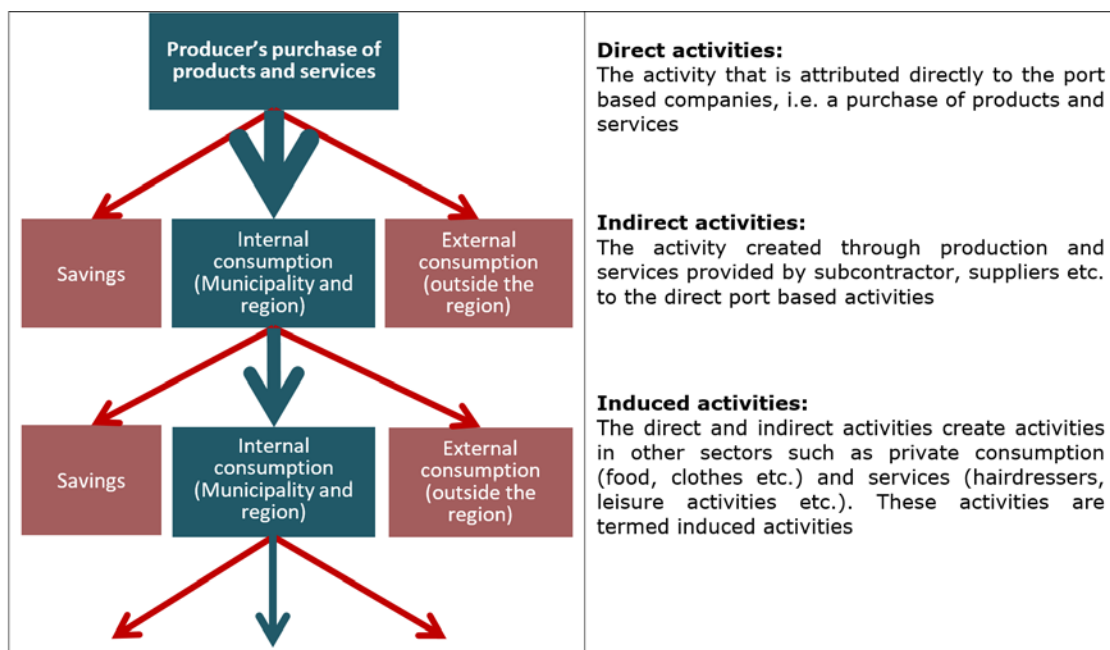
Producer's purchase of products and services

Savings

Internal consumption (Municipality and region)

External consumption (outside the region)

Savings

Internal consumption (Municipality and region)

External consumption (outside the region)

**Direct activities:**
The activity that is attributed directly to the port based companies, i.e. a purchase of products and services

**Indirect activities:**
The activity created through production and services provided by subcontractor, suppliers etc. to the direct port based activities

**Induced activities:**
The direct and indirect activities create activities in other sectors such as private consumption (food, clothes etc.) and services (hairdressers, leisure activities etc.). These activities are termed induced activities